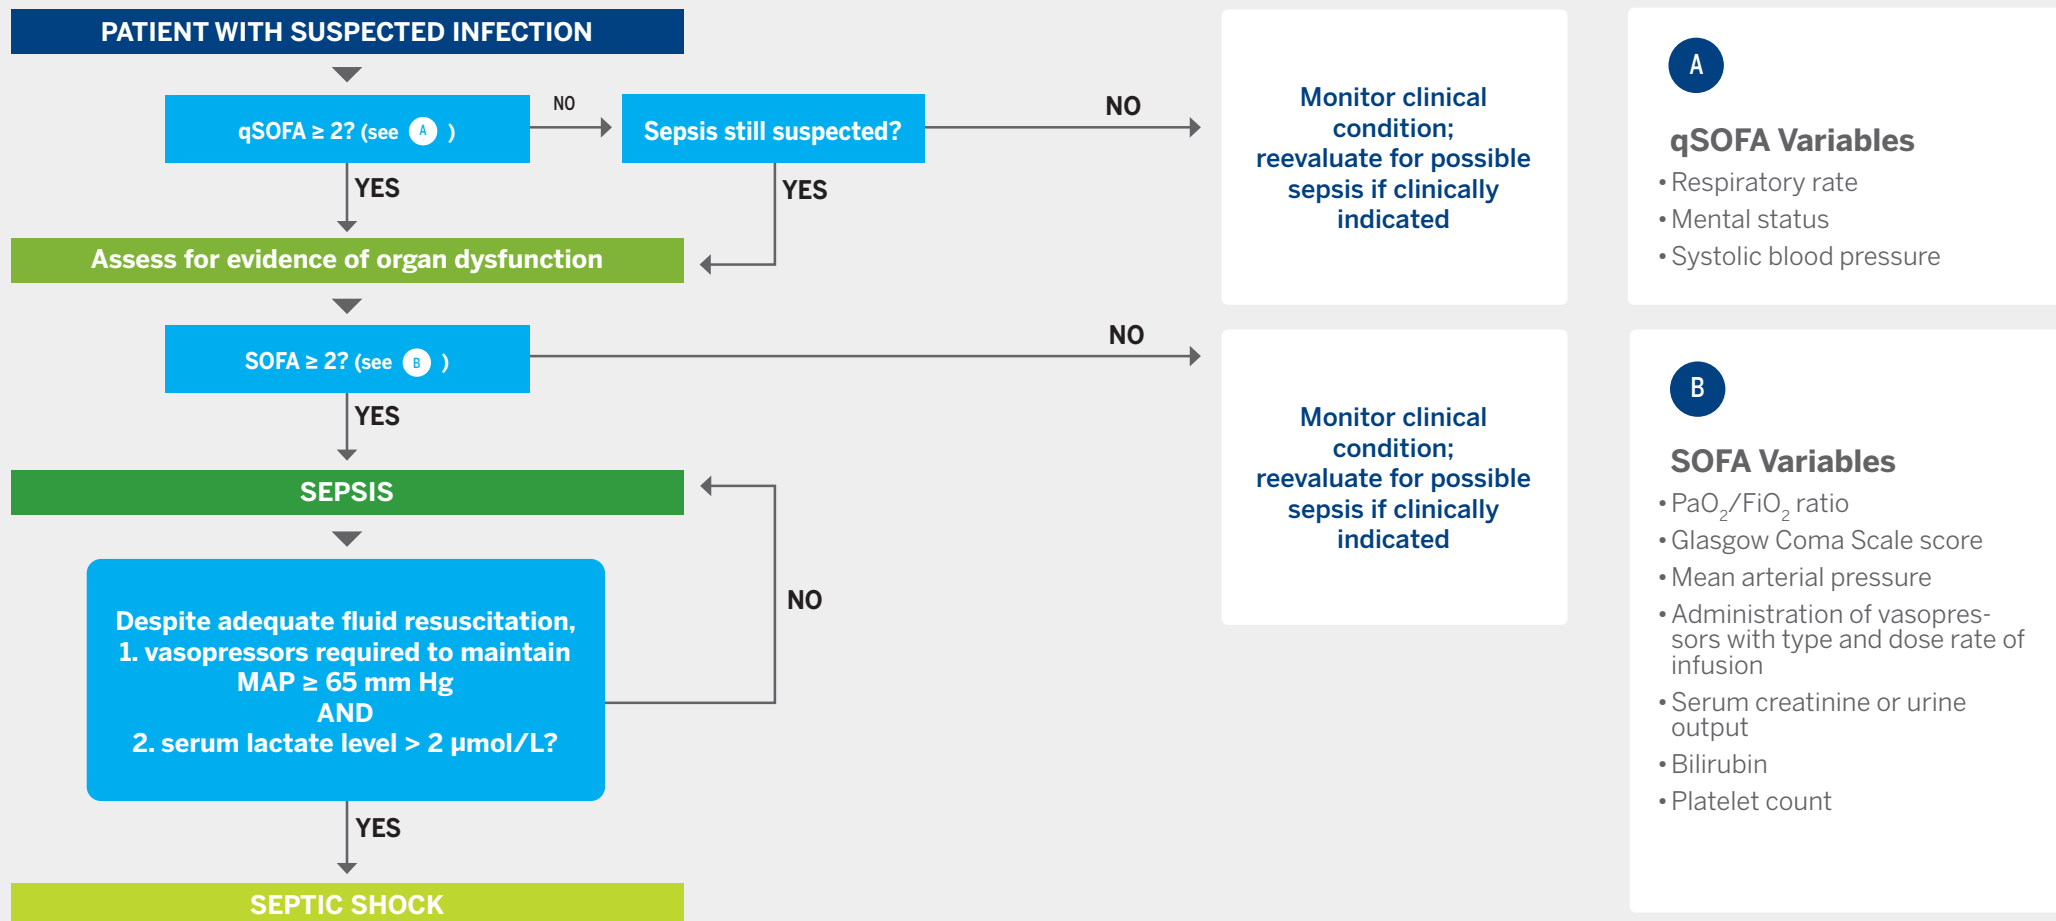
PATIENT WITH SUSPECTED INFECTION

qSOFA ≥ 2? (see A )

NO

Sepsis still suspected?

NO

Monitor clinical condition; reevaluate for possible sepsis if clinically indicated

YES

YES

Assess for evidence of organ dysfunction

SOFA ≥ 2? (see B )

NO

Monitor clinical condition; reevaluate for possible sepsis if clinically indicated

YES

SEPSIS

Despite adequate fluid resuscitation,
1. vasopressors required to maintain MAP ≥ 65 mm Hg
AND
2. serum lactate level > 2 μmol/L?

NO

YES

SEPTIC SHOCK

A

qSOFA Variables
• Respiratory rate
• Mental status
• Systolic blood pressure

B

SOFA Variables
• $PaO_2/FiO_2$ ratio
• Glasgow Coma Scale score
• Mean arterial pressure
• Administration of vasopressors with type and dose rate of infusion
• Serum creatinine or urine output
• Bilirubin
• Platelet count